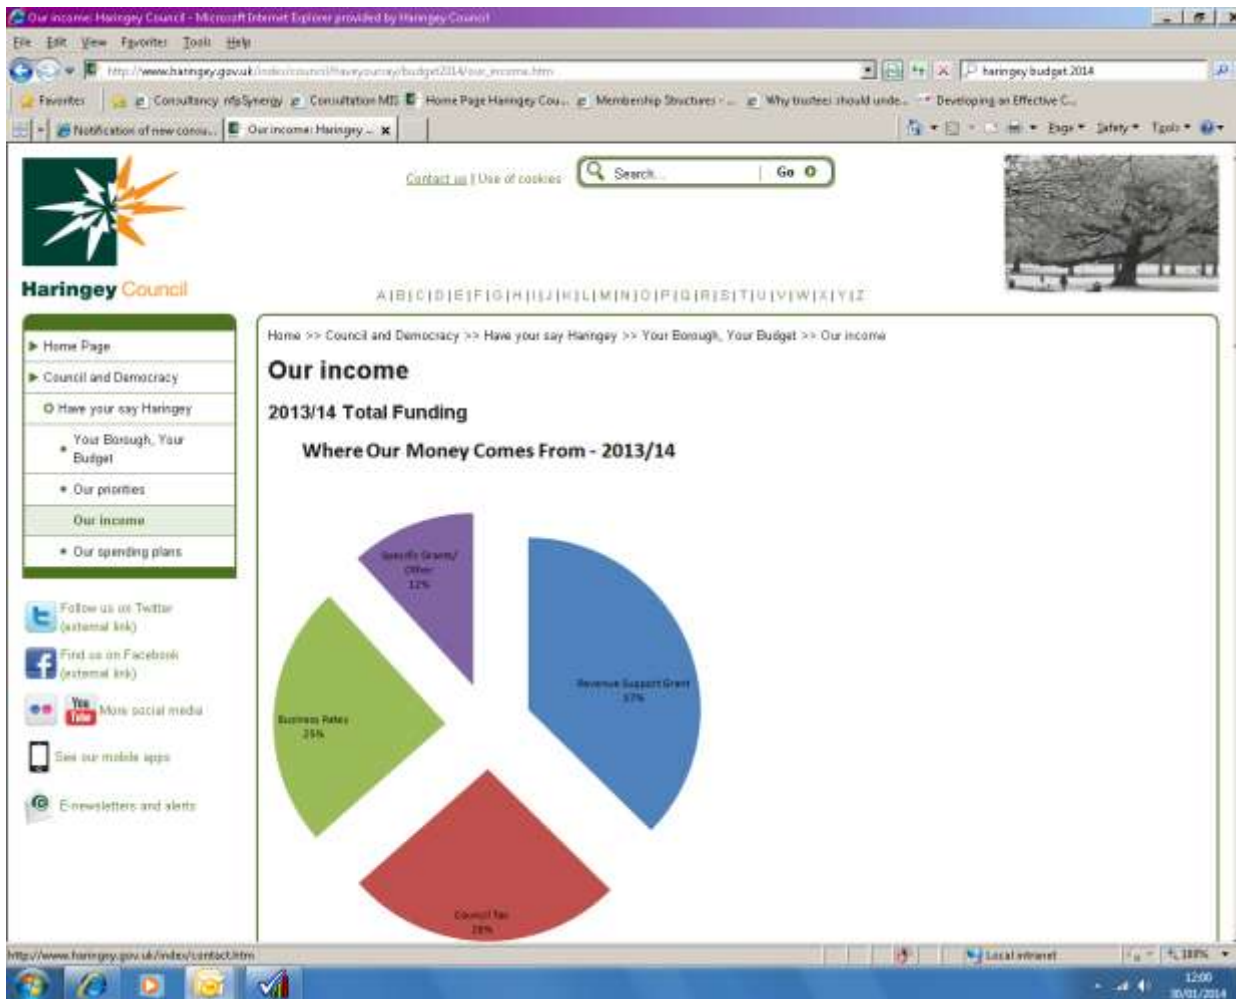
Our income: Haringey Council - Microsoft Internet Explorer provided by Haringey Council

File Edit View Favorites Tools Help

http://www.haringey.gov.uk/index/council/haveyoursay/budget2014/our_income.htm

haringey budget 2014

Favorites | Consultancy nfpSynergy | Consultation MIS | Home Page Haringey Cou... | Membership Structures - ... | Why trustees should unde... | Developing an Effective C...

Notification of new consu... | Our income: Haringey ...

Page ▾ Safety ▾ Tools ▾

Haringey Council

Contact us | Use of cookies

Search...

Go

A | B | C | D | E | F | G | H | I | J | K | L | M | N | O | P | Q | R | S | T | U | V | W | X | Y | Z

Home Page

Council and Democracy

Have your say Haringey

Your Borough, Your Budget

Our priorities

Our Income

Our spending plans

Follow us on Twitter (external link)

Find us on Facebook (external link)

More social media

See our mobile apps

E-newsletters and alerts

Home >> Council and Democracy >> Have your say Haringey >> Your Borough, Your Budget >> Our income

Our income

2013/14 Total Funding

Where Our Money Comes From - 2013/14

Specific Grants/ Other 12%

Revenue Support Grant 37%

Business Rates 25%

Council Tax 26%

http://www.haringey.gov.uk/index/contact.htm

Local intranet

100%

12:00
30/01/2014